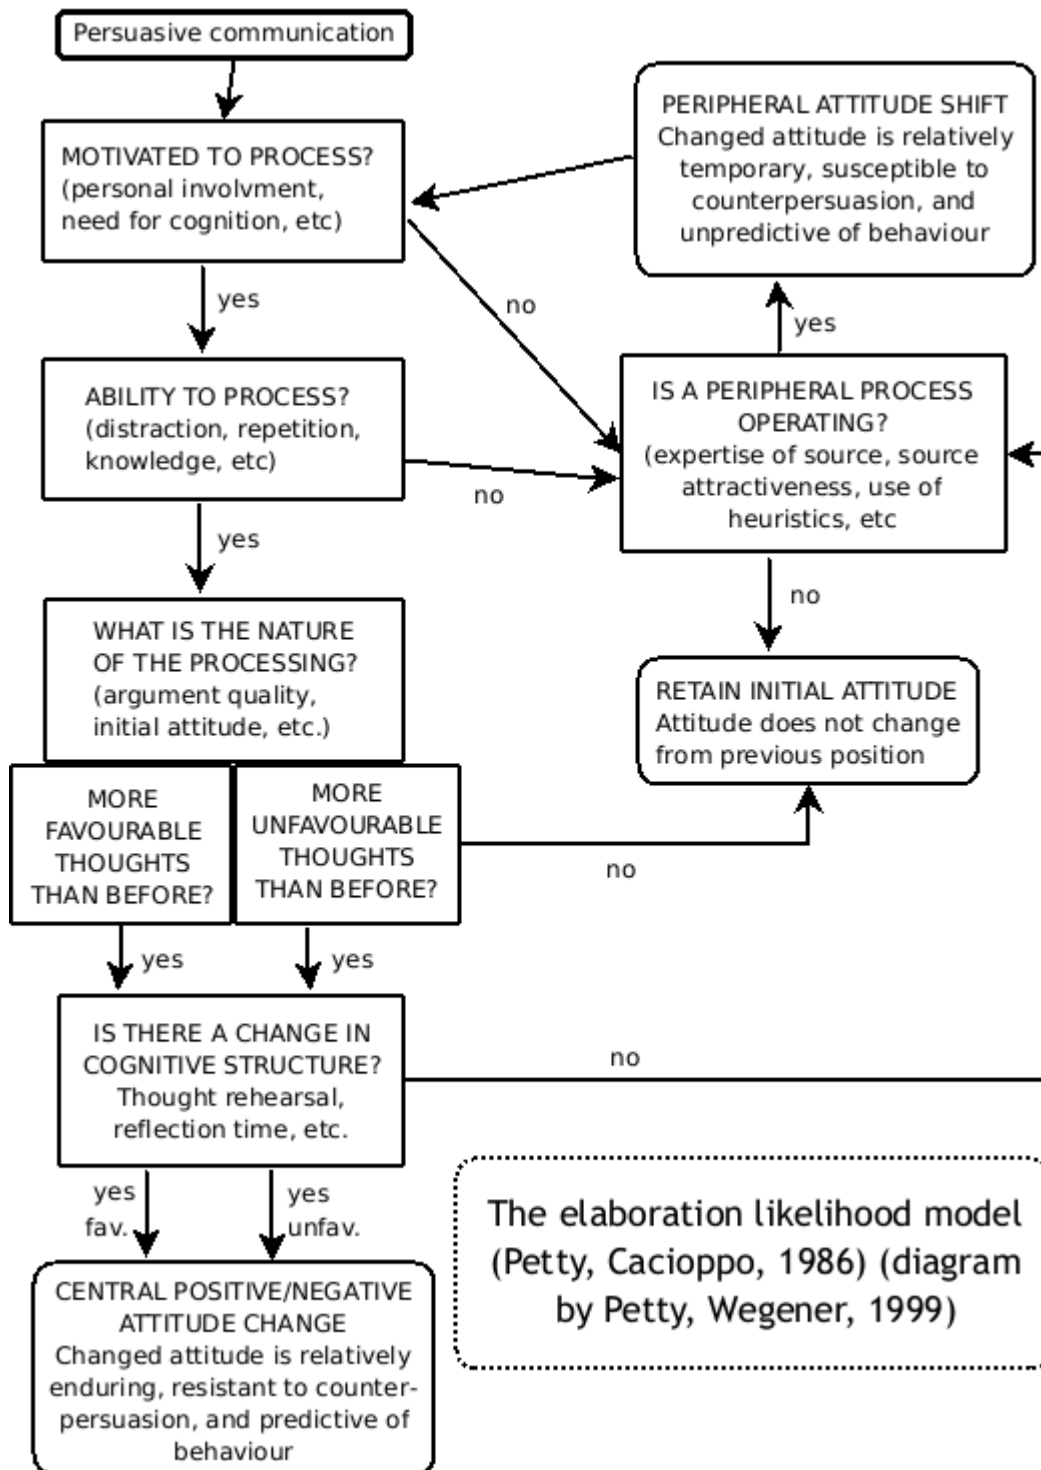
Persuasive communication

MOTIVATED TO PROCESS? (personal involvment, need for cognition, etc)

PERIPHERAL ATTITUDE SHIFT
Changed attitude is relatively temporary, susceptible to counterpersuasion, and unpredictive of behaviour

yes

no

yes

ABILITY TO PROCESS? (distraction, repetition, knowledge, etc)

IS A PERIPHERAL PROCESS OPERATING? (expertise of source, source attractiveness, use of heuristics, etc

no

yes

no

WHAT IS THE NATURE OF THE PROCESSING? (argument quality, initial attitude, etc.)

RETAIN INITIAL ATTITUDE
Attitude does not change from previous position

MORE FAVOURABLE THOUGHTS THAN BEFORE?

MORE UNFAVOURABLE THOUGHTS THAN BEFORE?

no

yes

yes

IS THERE A CHANGE IN COGNITIVE STRUCTURE? Thought rehearsal, reflection time, etc.

no

yes fav.

yes unfav.

The elaboration likelihood model (Petty, Cacioppo, 1986) (diagram by Petty, Wegener, 1999)

CENTRAL POSITIVE/NEGATIVE ATTITUDE CHANGE
Changed attitude is relatively enduring, resistant to counterpersuasion, and predictive of behaviour